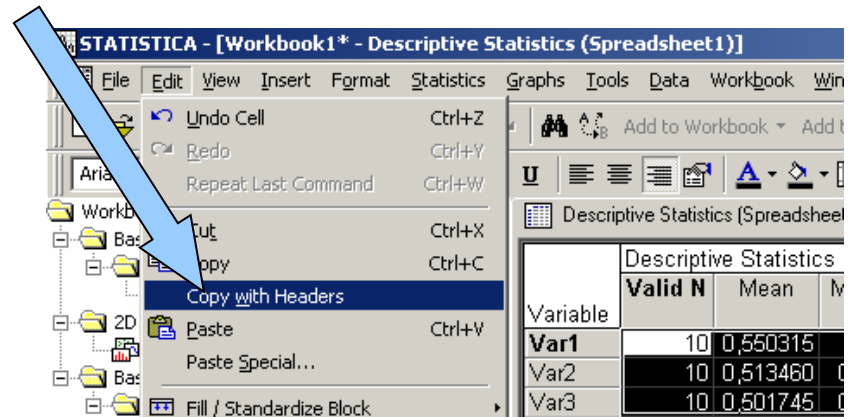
STATISTICA - [Workbook1* - Descriptive Statistics (Spreadsheet1)]

File Edit View Insert Format Statistics Graphs Tools Data Workbook Win

Undo Cell Ctrl+Z
Redo Ctrl+Y
Repeat Last Command Ctrl+W
Cut Ctrl+X
Copy Ctrl+C
Copy with Headers
Paste Ctrl+V
Paste Special...
Fill / Standardize Block

Add to Workbook Add t

Aria

Workb
Bas
2D
Bas

Descriptive Statistics (Spreadsheet

| Variable | Descriptive Statistics | | |
|---|---|---|---|
| | Valid N | Mean | M |
| Var1 | 10 | 0,550315 | |
| Var2 | 10 | 0,513460 | 0 |
| Var3 | 10 | 0,501745 | 0 |